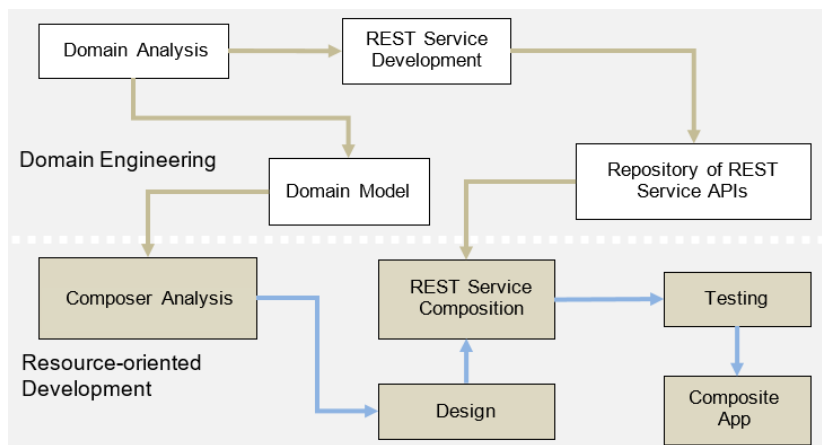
Domain Analysis

REST Service Development

Domain Engineering

Domain Model

Repository of REST Service APIs

Composer Analysis

REST Service Composition

Testing

Resource-oriented Development

Design

Composite App